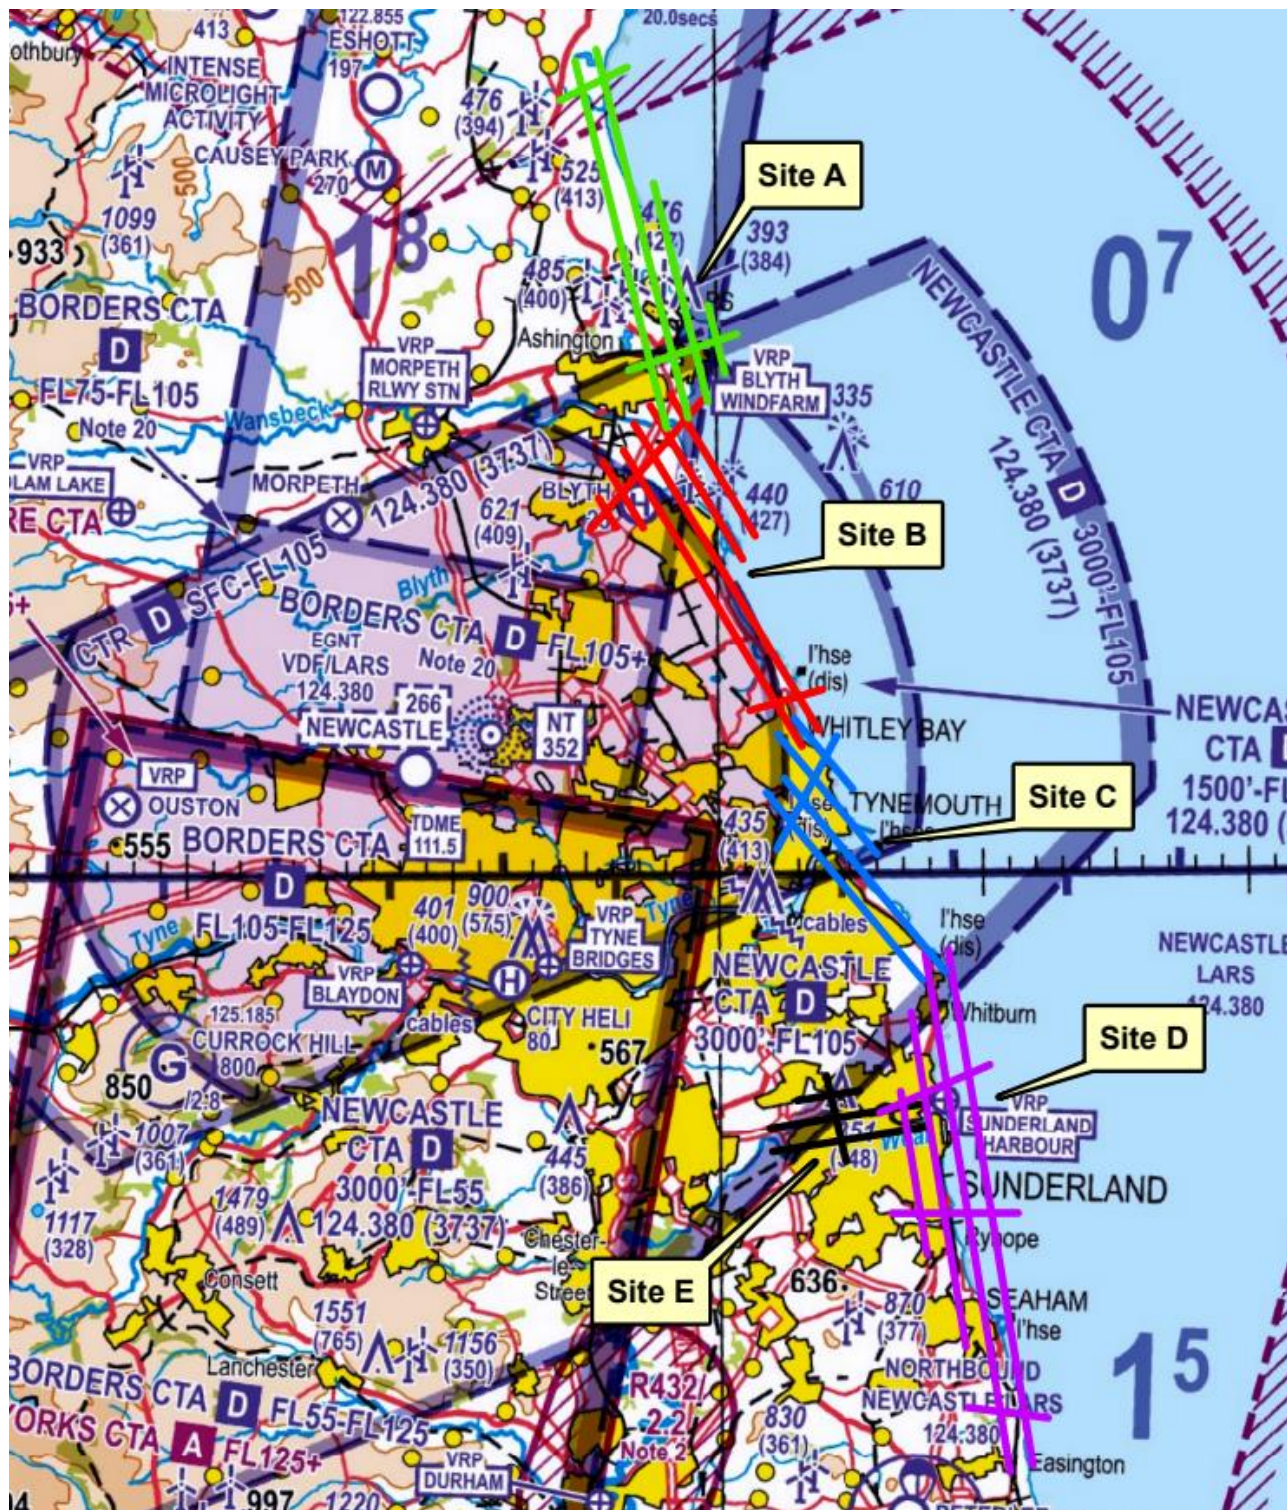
413
122.855
ESHOTT
197
othbury
INTENSE
MICROLIGHT
ACTIVITY
CAUSEY PARK
270
M
476
(394)
525
(413)
20.0secs
Site A
1099
(361)
933
500
18
476
(427)
393
(384)
485
(400)
07
BORDERS CTA
D
FL75-FL105
500
VRP
MORPETH
RLWY STN
Ashington
VRP
BLYTH
WINDFARM
335
NEWCASTLE CTA D
124.380 (3737)
3000'-FL105
Note 20
Wansbeck
VRP
OLAM LAKE
RE CTA
MORPETH
124.380 (3737)
BLYTH
621
(409)
440
(427)
610
Site B
CTR D SFC-FL105
BORDERS CTA D FL105+
Blyth
EGNT
VDF/LARS
124.380
Note 20
266
NEWCASTLE
NT
352
l'hse
(dis)
WHITLEY BAY
NEWCAS
CTA D
1500'-FL
124.380 (
VRP
OUSTON
555
BORDERS CTA
TDME
111.5
TYNEMOUTH
Site C
435
(413)
D
FL105-FL125
Tyne
401
(400)
900
(575)
VRP
TYNE
BRIDGES
Tyne
cables
l'hse
(dis)
NEWCASTLE
LARS
124.380
VRP
BLAYDON
NEWCASTLE
CTA D
3000'-FL105
125.185
CURROCK HILL
800
cables
CITY HELI
80
567
Whitburn
Site D
G
850
2.8
NEWCASTLE
CTA D
3000'-FL55
124.380 (3737)
VRP
SUNDERLAND
HARBOUR
1007
(361)
445
(386)
Wear
(148)
SUNDERLAND
1117
(328)
1479
(489)
Chester-le-Street
Ryhope
Consett
Site E
636
SEAHAM
l'hse
1551
(765)
1156
(350)
870
(377)
Lanchester
NORTHBOUND
NEWCASTLE LARS
15
BORDERS CTA D FL55-FL125
R432
2.2
Note 2
830
(361)
124.380
ORKS CTA A FL125+
VRP
DURHAM
Easington
997
1220